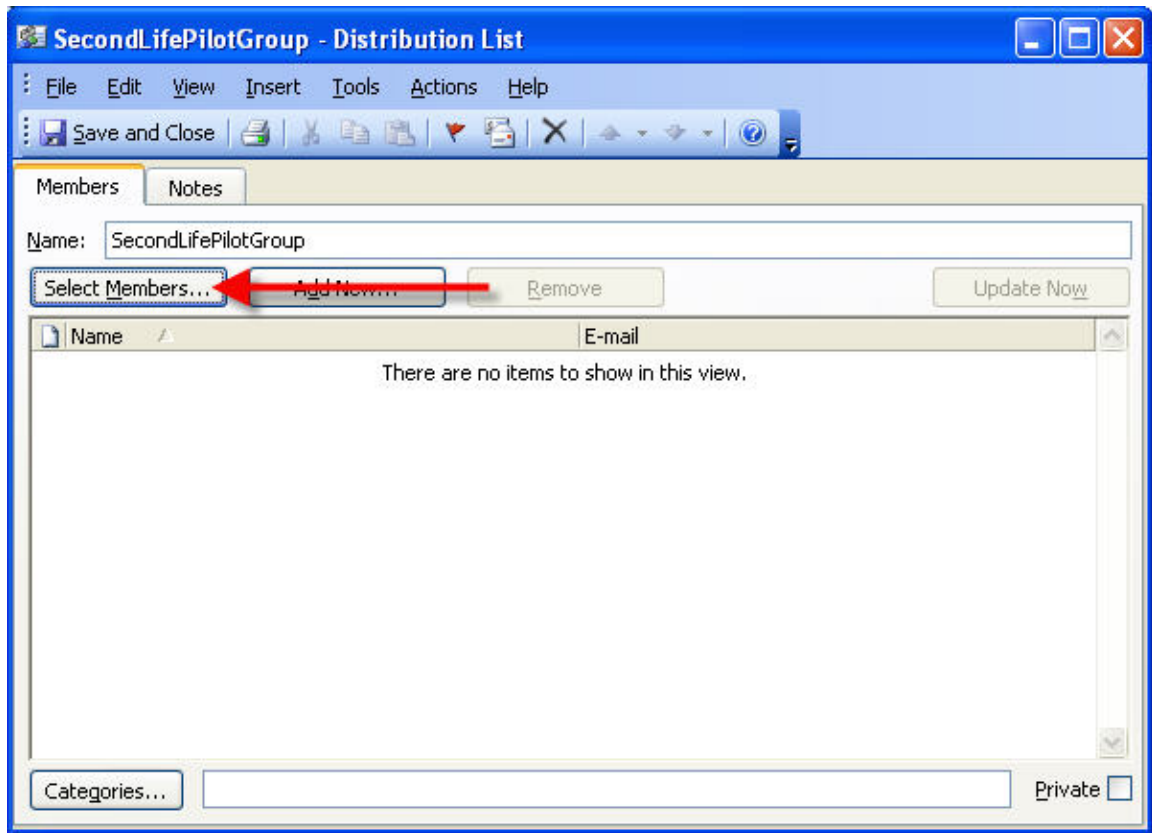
SecondLifePilotGroup - Distribution List

File Edit View Insert Tools Actions Help

Save and Close

Members Notes

Name: SecondLifePilotGroup

Select Members... Add New... Remove Update Now

| Name | E-mail |
|---|---|

There are no items to show in this view.

Categories... Private